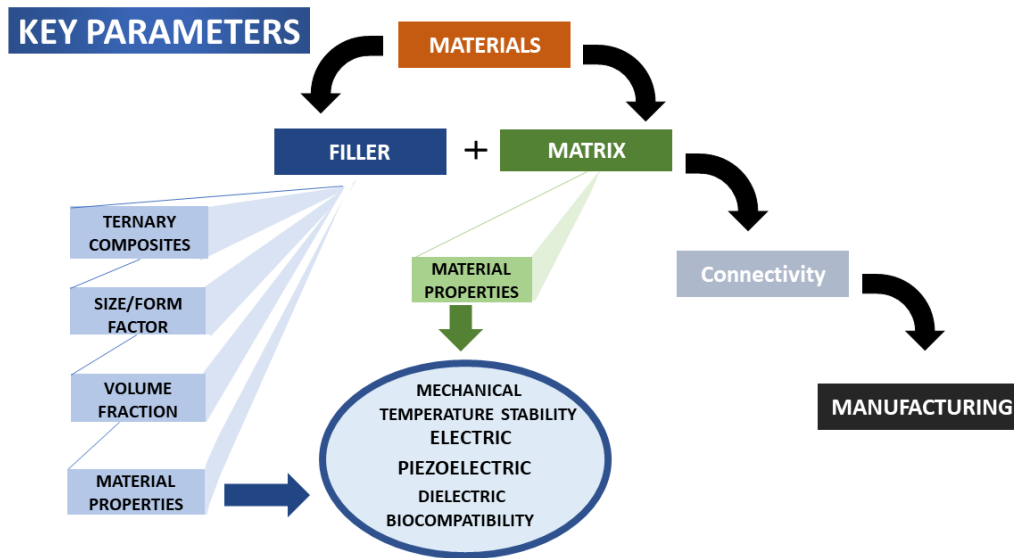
KEY PARAMETERS

MATERIALS

FILLER + MATRIX

TERNARY COMPOSITES

SIZE/FORM FACTOR

VOLUME FRACTION

MATERIAL PROPERTIES

MATERIAL PROPERTIES

MECHANICAL
TEMPERATURE STABILITY
ELECTRIC
PIEZOELECTRIC
DIELECTRIC
BIOCOMPATIBILITY

Connectivity

MANUFACTURING